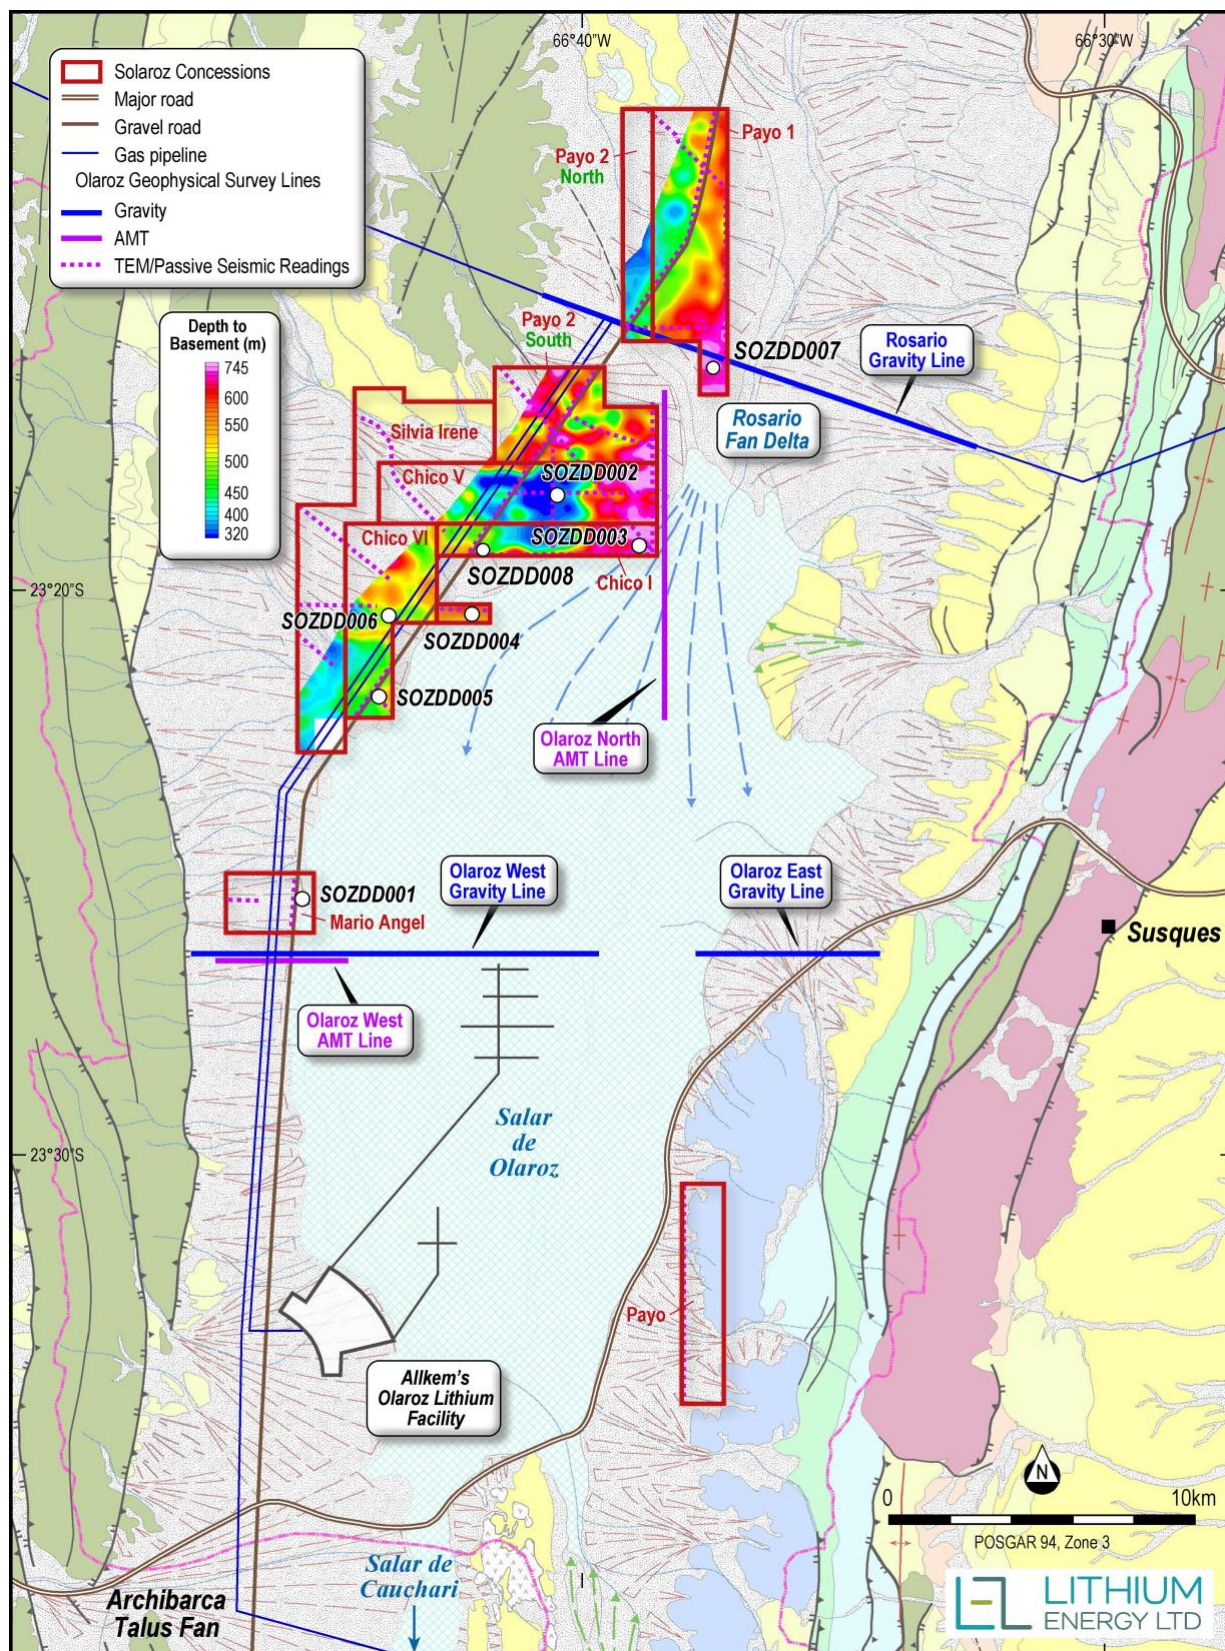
66°40"W

66°30'W

Solaroz Concessions
Major road
Gravel road
Gas pipeline
Olaroz Geophysical Survey Lines
Gravity
AMT
TEM/Passive Seismic Readings

Depth to Basement (m)
745
600
550
500
450
400
320

Payo 1
Payo 2 North
Payo 2 South
SOZDD007
Rosario Gravity Line
Rosario Fan Delta
Silvia Irene
Chico V
SOZDD002
Chico VI
SOZDD003
SOZDD008
Chico I
23°20'S
SOZDD006
SOZDD004
SOZDD005
Olaroz North AMT Line
SOZDD001
Mario Angel
Olaroz West Gravity Line
Olaroz East Gravity Line
Susques
Olaroz West AMT Line
Salar de Olaroz
23°30'S
Payo
Allkem's Olaroz Lithium Facility
N
0
10km
POSGAR 94, Zone 3
Salar de Cauchari
Archibarca Talus Fan
LITHIUM ENERGY LTD